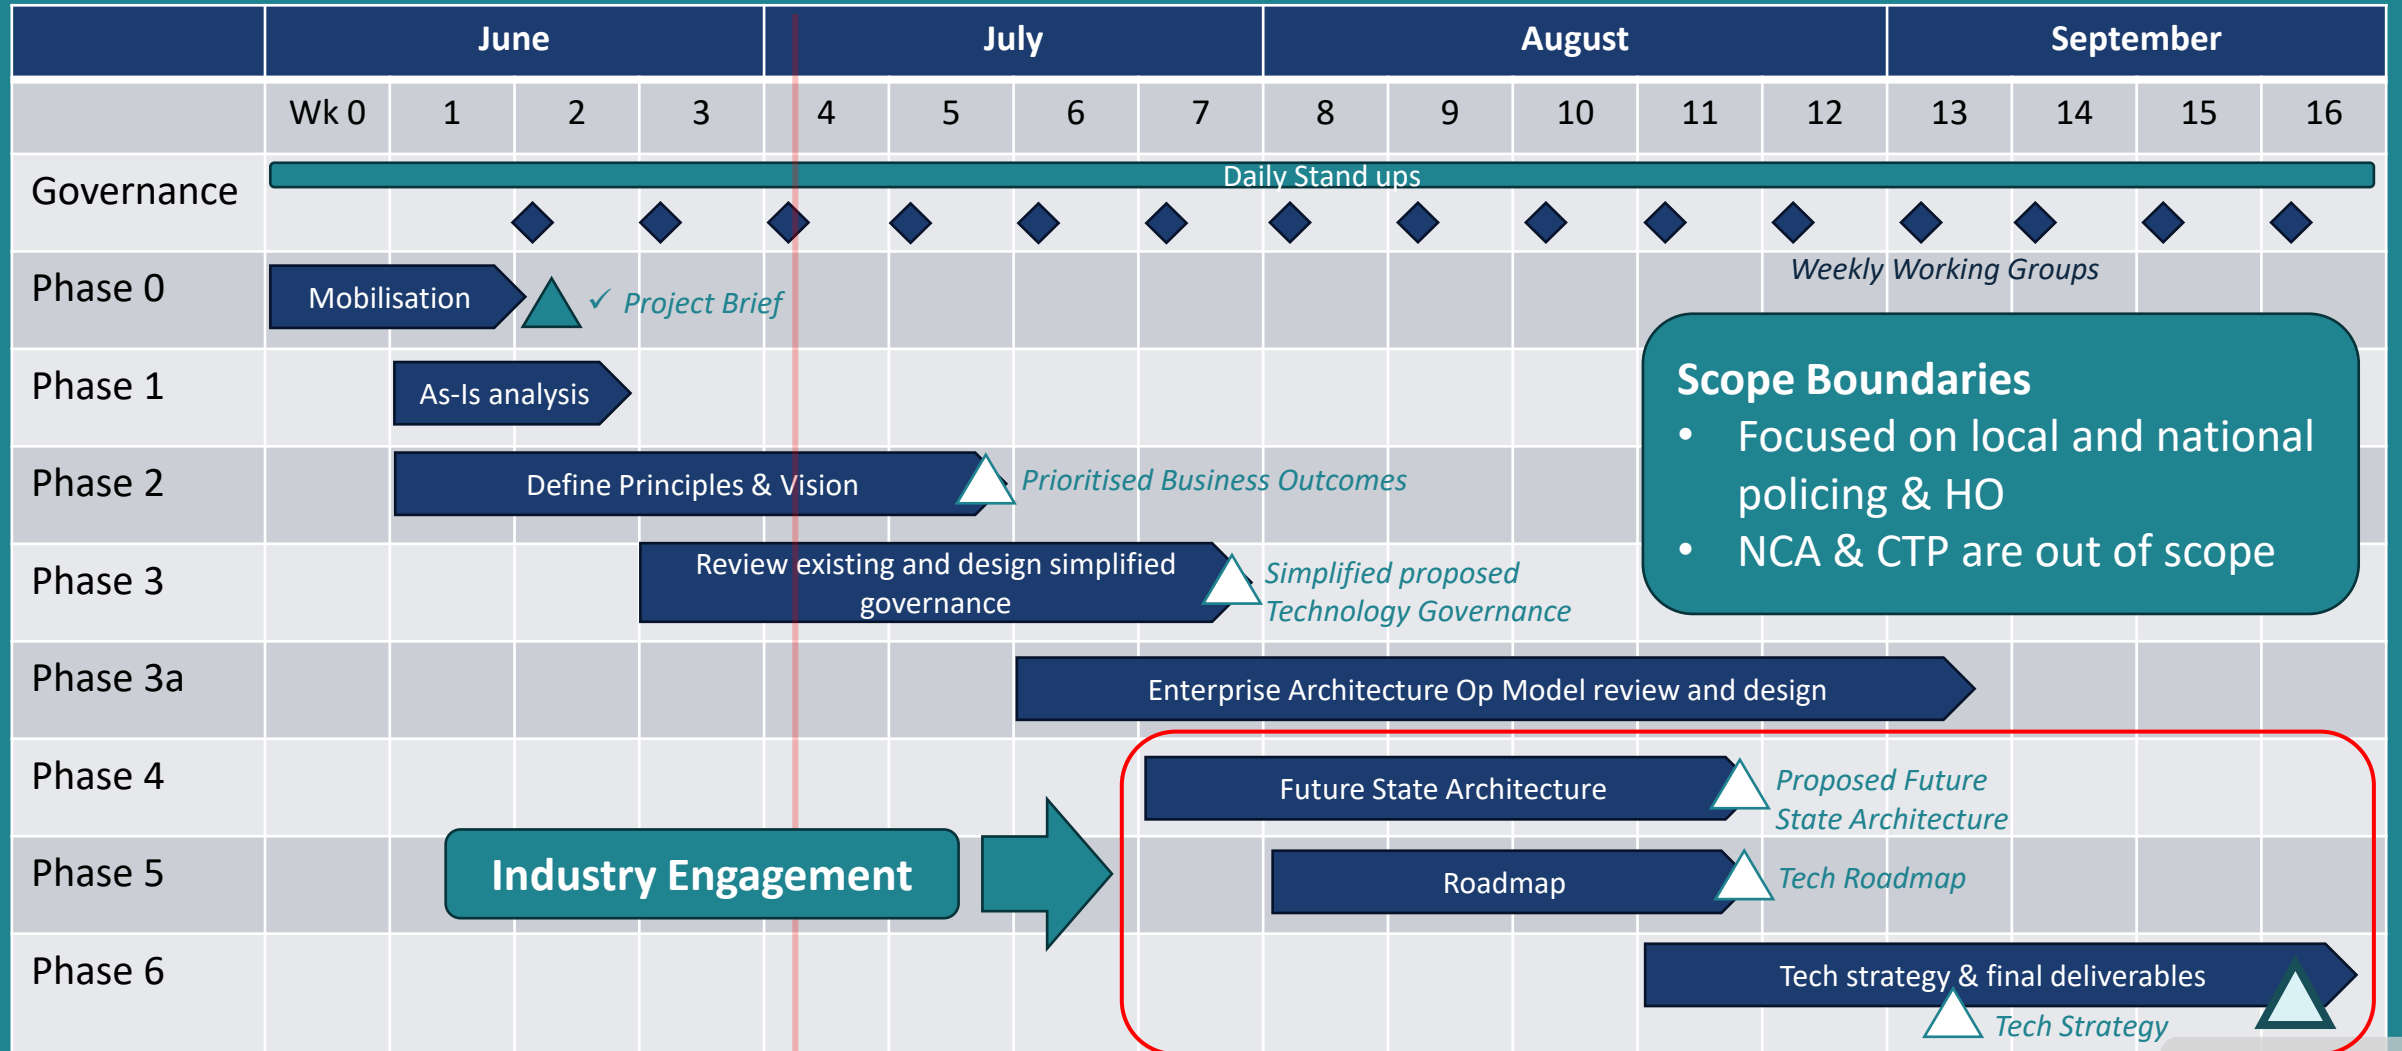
| | June | | | | July | | | | August | | | | | September | | | |
|---|---|---|---|---|---|---|---|---|---|---|---|---|---|---|---|---|---|
| | Wk 0 | 1 | 2 | 3 | 4 | 5 | 6 | 7 | 8 | 9 | 10 | 11 | 12 | 13 | 14 | 15 | 16 |

Governance
Daily Stand ups
Weekly Working Groups

Phase 0
Mobilisation
✓ Project Brief

Phase 1
As-Is analysis

Phase 2
Define Principles & Vision
Prioritised Business Outcomes

Phase 3
Review existing and design simplified governance
Simplified proposed Technology Governance

Phase 3a
Enterprise Architecture Op Model review and design

Phase 4
Future State Architecture
Proposed Future State Architecture

Phase 5
Industry Engagement
Roadmap
Tech Roadmap

Phase 6
Tech strategy & final deliverables
Tech Strategy

Scope Boundaries
• Focused on local and national policing & HO
• NCA & CTP are out of scope